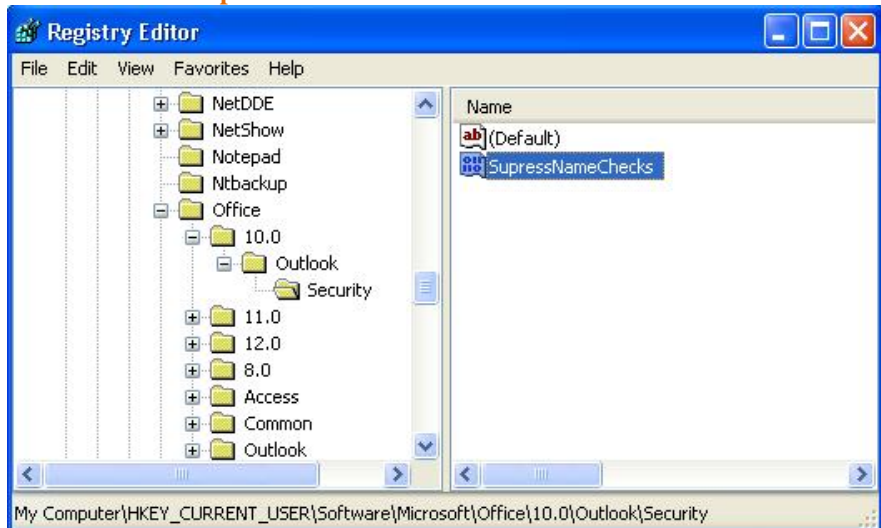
Registry Editor

File Edit View Favorites Help

NetDDE
NetShow
Notepad
Ntbackup
Office
10.0
Outlook
Security
11.0
12.0
8.0
Access
Common
Outlook

Name
(Default)
SupressNameChecks

My Computer\HKEY_CURRENT_USER\Software\Microsoft\Office\10.0\Outlook\Security